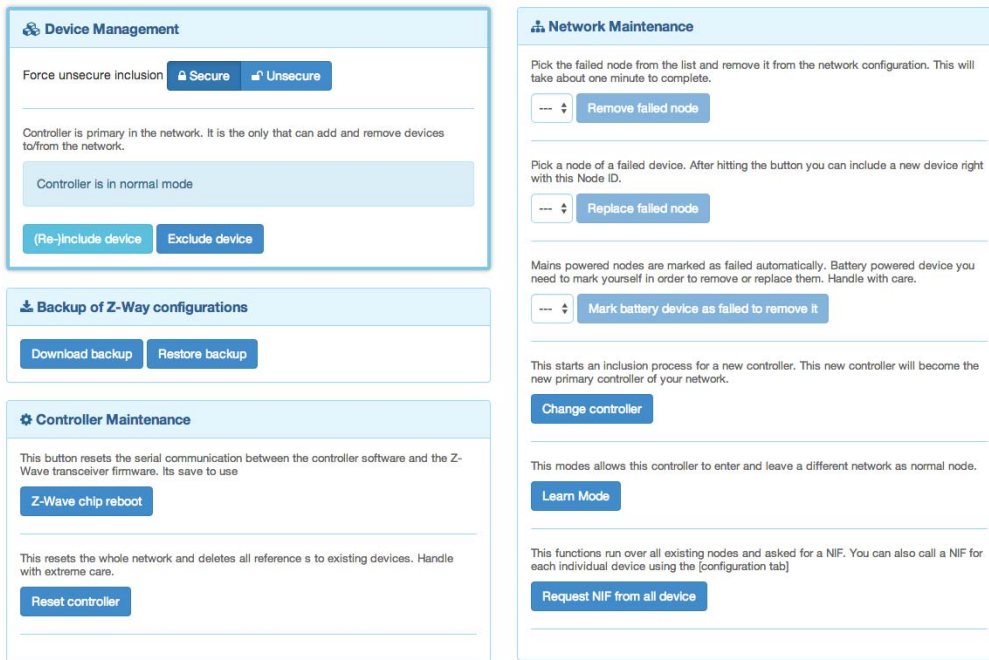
Device Management

Force unsecure inclusion Secure Unsecure

Controller is primary in the network. It is the only that can add and remove devices to/from the network.

Controller is in normal mode

(Re-)include device Exclude device

Backup of Z-Way configurations

Download backup Restore backup

Controller Maintenance

This button resets the serial communication between the controller software and the Z-Wave transceiver firmware. Its save to use

Z-Wave chip reboot

This resets the whole network and deletes all reference s to existing devices. Handle with extreme care.

Reset controller

Network Maintenance

Pick the failed node from the list and remove it from the network configuration. This will take about one minute to complete.

--- Remove failed node

Pick a node of a failed device. After hitting the button you can include a new device right with this Node ID.

--- Replace failed node

Mains powered nodes are marked as failed automatically. Battery powered device you need to mark yourself in order to remove or replace them. Handle with care.

--- Mark battery device as failed to remove it

This starts an inclusion process for a new controller. This new controller will become the new primary controller of your network.

Change controller

This modes allows this controller to enter and leave a different network as normal node.

Learn Mode

This functions run over all existing nodes and asked for a NIF. You can also call a NIF for each individual device using the [configuration tab]

Request NIF from all device